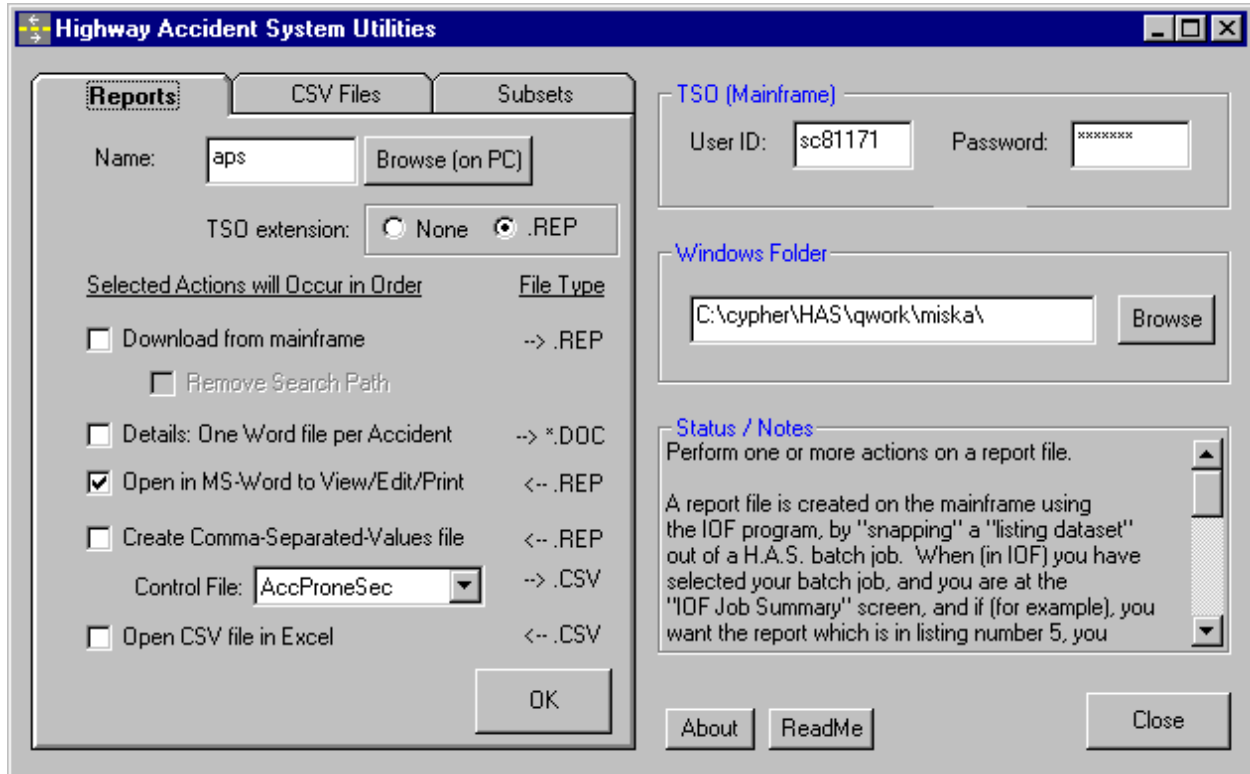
Highway Accident System Utilities

Reports | CSV Files | Subsets

Name: aps Browse (on PC)

TSO extension: None .REP

Selected Actions will Occur in Order File Type

Download from mainframe --> .REP

Remove Search Path

Details: One Word file per Accident --> *.DOC

Open in MS-Word to View/Edit/Print <-- .REP

Create Comma-Separated-Values file <-- .REP

Control File: AccProneSec --> .CSV

Open CSV file in Excel <-- .CSV

OK

TSO (Mainframe)

User ID: sc81171 Password: *******

Windows Folder

C:\cypher\HAS\qwork\miska\ Browse

Status / Notes

Perform one or more actions on a report file.

A report file is created on the mainframe using the IOF program, by "snapping" a "listing dataset" out of a H.A.S. batch job. When (in IOF) you have selected your batch job, and you are at the "IOF Job Summary" screen, and if (for example), you want the report which is in listing number 5, you

About ReadMe Close